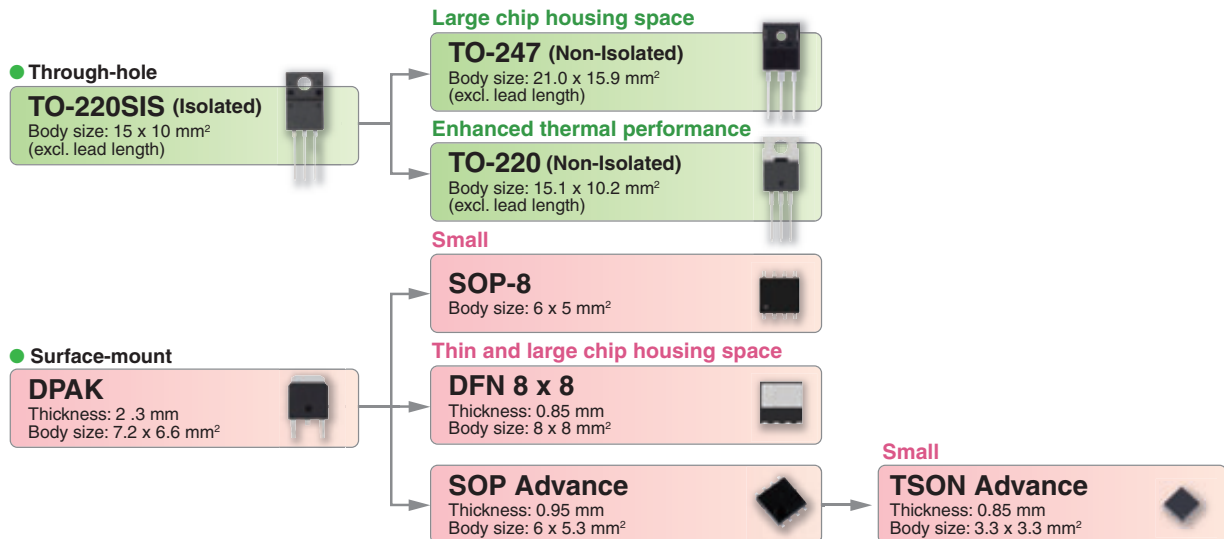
Through-hole

TO-220SIS (Isolated)
Body size: 15 x 10 mm$^2$
(excl. lead length)

Large chip housing space

TO-247 (Non-Isolated)
Body size: 21.0 x 15.9 mm$^2$
(excl. lead length)

Enhanced thermal performance

TO-220 (Non-Isolated)
Body size: 15.1 x 10.2 mm$^2$
(excl. lead length)

Small

SOP-8
Body size: 6 x 5 mm$^2$

Surface-mount

DPAK
Thickness: 2 .3 mm
Body size: 7.2 x 6.6 mm$^2$

Thin and large chip housing space

DFN 8 x 8
Thickness: 0.85 mm
Body size: 8 x 8 mm$^2$

SOP Advance
Thickness: 0.95 mm
Body size: 6 x 5.3 mm$^2$

Small

TSON Advance
Thickness: 0.85 mm
Body size: 3.3 x 3.3 mm$^2$